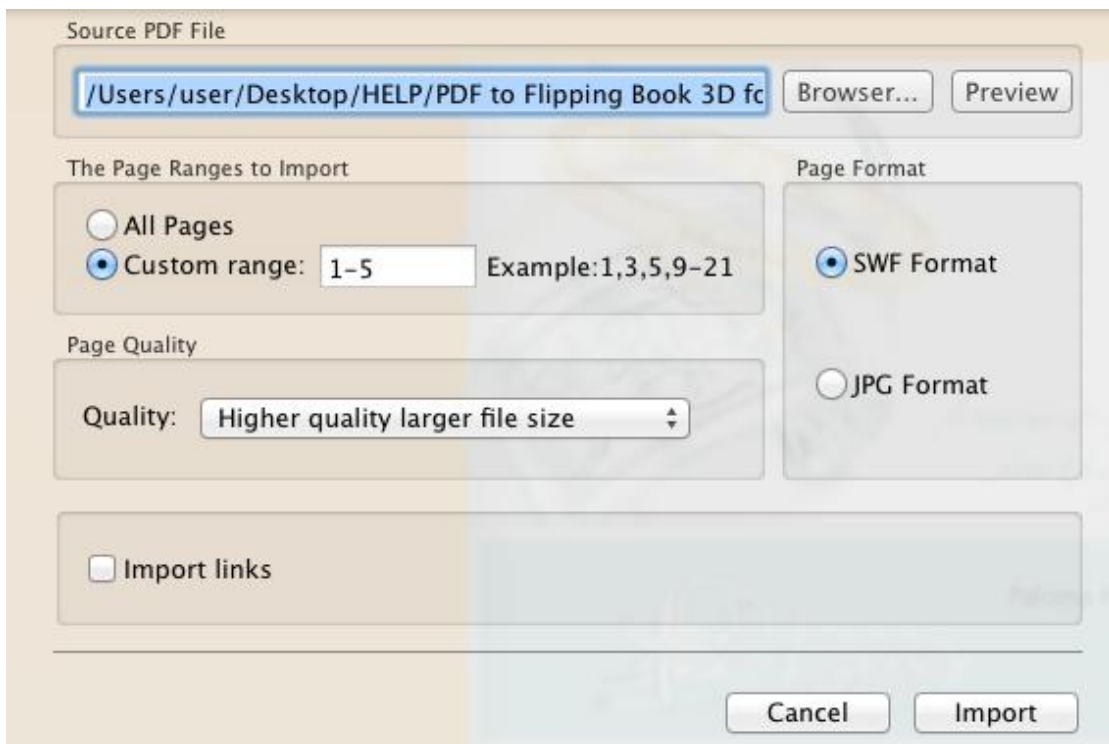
Source PDF File

/Users/user/Desktop/HELP/PDF to Flipping Book 3D fc

Browser...

Preview

The Page Ranges to Import

All Pages

Custom range: 1-5

Example:1,3,5,9-21

Page Format

SWF Format

JPG Format

Page Quality

Quality: Higher quality larger file size

Import links

Cancel

Import